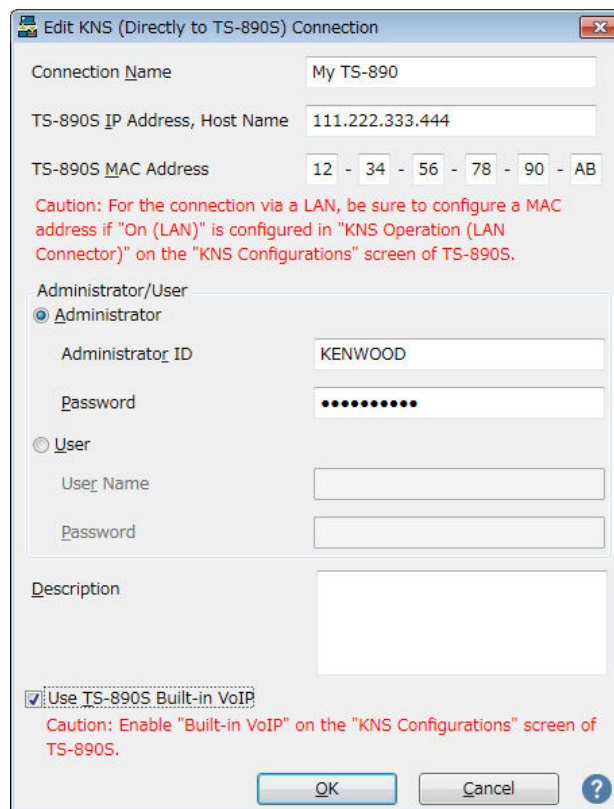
Edit KNS (Directly to TS-890S) Connection

Connection Name | My TS-890

TS-890S IP Address, Host Name | 111.222.333.444

TS-890S MAC Address | 12 - 34 - 56 - 78 - 90 - AB

Caution: For the connection via a LAN, be sure to configure a MAC address if "On (LAN)" is configured in "KNS Operation (LAN Connector)" on the "KNS Configurations" screen of TS-890S.

Administrator/User

Administrator

Administrator ID | KENWOOD

Password | ••••••••••

User

User Name

Password

Description

Use TS-890S Built-in VoIP

Caution: Enable "Built-in VoIP" on the "KNS Configurations" screen of TS-890S.

OK

Cancel

?